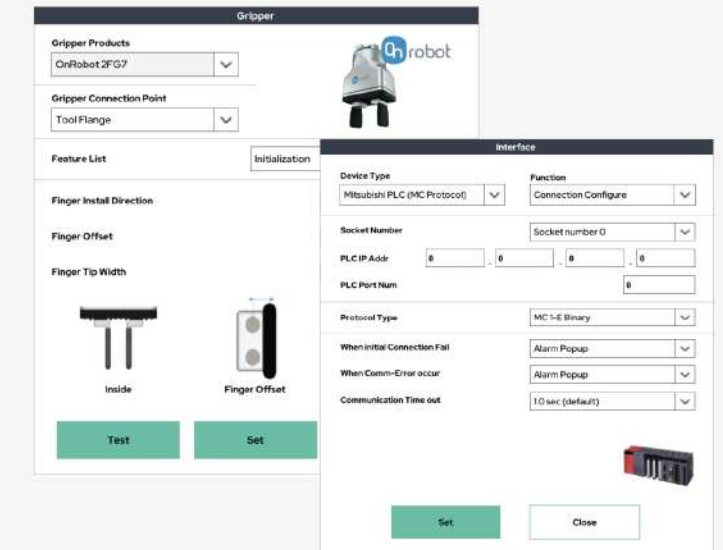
Gripper

Gripper Products
OnRobot 2FG7

Gripper Connection Point
Tool Flange

OnRobot

Feature List
Initialization

Finger Install Direction

Finger Offset

Finger Tip Width

Inside

Finger Offset

Test

Set

Interface

Device Type
Mitsubishi PLC (MC Protocol)

Function
Connection Configure

Socket Number
Socket number 0

PLC IP Addr
0 . 0 . 0 . 0

PLC Port Num
0

Protocol Type
MC 1-E Binary

When initial Connection Fail
Alarm Popup

When Comm-Error occur
Alarm Popup

Communication Time out
10 sec (default)

Set

Close